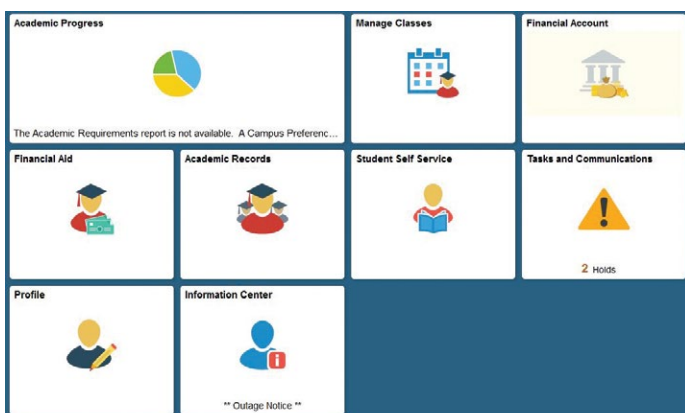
Academic Progress

The Academic Requirements report is not available. A Campus Preferenc...

Manage Classes

Financial Account

Financial Aid

Academic Records

Student Self Service

Tasks and Communications

2 Holds

Profile

Information Center

** Outage Notice **